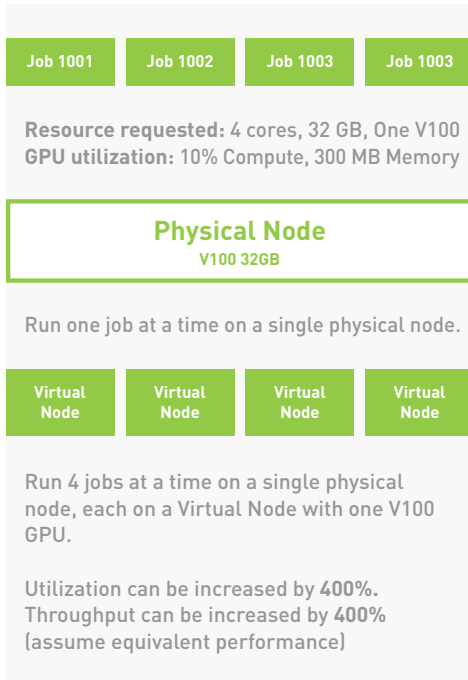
Job 1001 | Job 1002 | Job 1003 | Job 1003

**Resource requested:** 4 cores, 32 GB, One V100
**GPU utilization:** 10% Compute, 300 MB Memory

Physical Node
V100 32GB

Run one job at a time on a single physical node.

Virtual Node | Virtual Node | Virtual Node | Virtual Node

Run 4 jobs at a time on a single physical node, each on a Virtual Node with one V100 GPU.

Utilization can be increased by **400%.**
Throughput can be increased by **400%**
(assume equivalent performance)